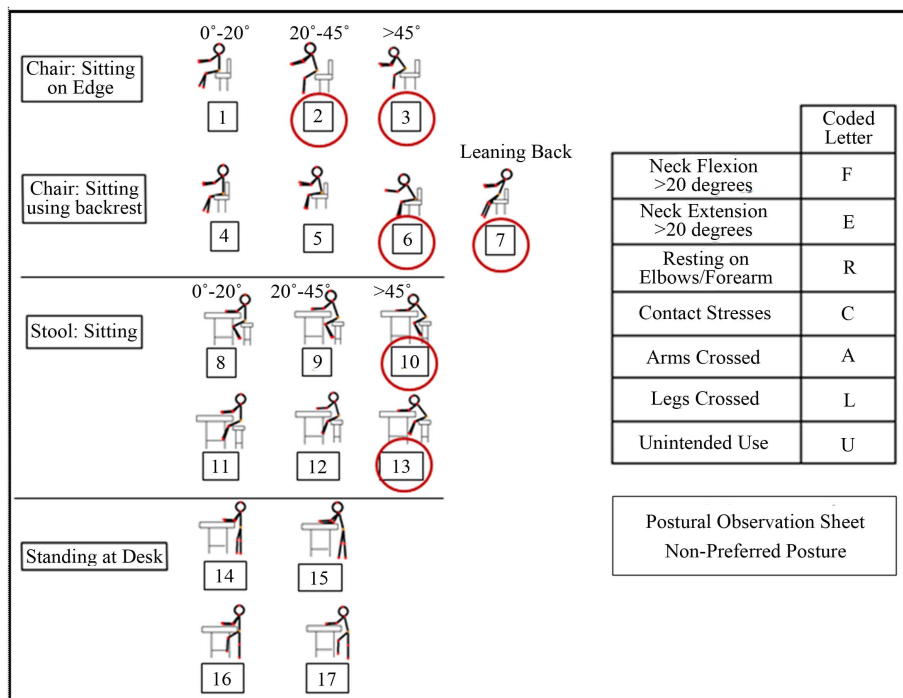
0˚-20˚ 20˚-45˚ >45˚

Chair: Sitting on Edge

1 2 3

Leaning Back

Chair: Sitting using backrest

4 5 6 7

0˚-20˚ 20˚-45˚ >45˚

Stool: Sitting

8 9 10

11 12 13

Standing at Desk

14 15

16 17

| | Coded Letter |
|---|---|
| Neck Flexion >20 degrees | F |
| Neck Extension >20 degrees | E |
| Resting on Elbows/Forearm | R |
| Contact Stresses | C |
| Arms Crossed | A |
| Legs Crossed | L |
| Unintended Use | U |

Postural Observation Sheet
Non-Preferred Posture